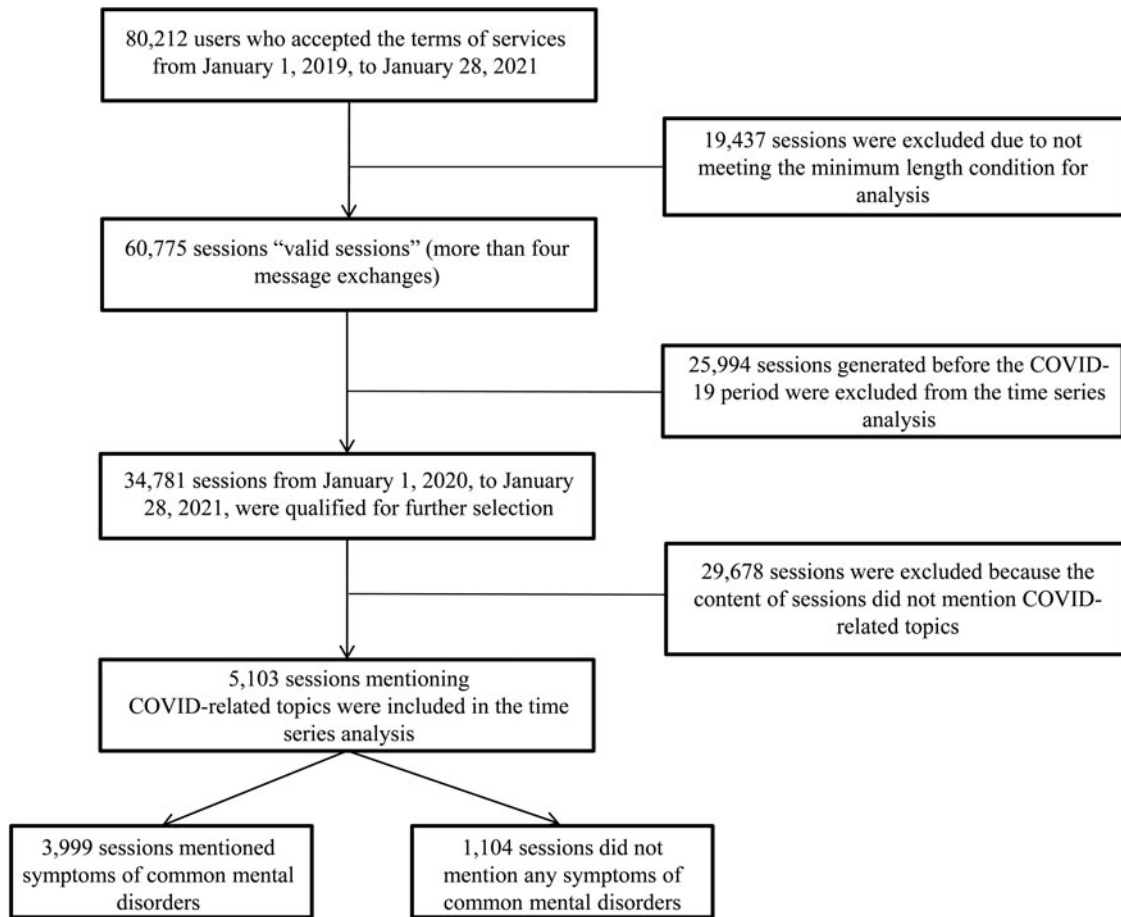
80,212 users who accepted the terms of services from January 1, 2019, to January 28, 2021

19,437 sessions were excluded due to not meeting the minimum length condition for analysis

60,775 sessions "valid sessions" (more than four message exchanges)

25,994 sessions generated before the COVID-19 period were excluded from the time series analysis

34,781 sessions from January 1, 2020, to January 28, 2021, were qualified for further selection

29,678 sessions were excluded because the content of sessions did not mention COVID-related topics

5,103 sessions mentioning COVID-related topics were included in the time series analysis

3,999 sessions mentioned symptoms of common mental disorders

1,104 sessions did not mention any symptoms of common mental disorders